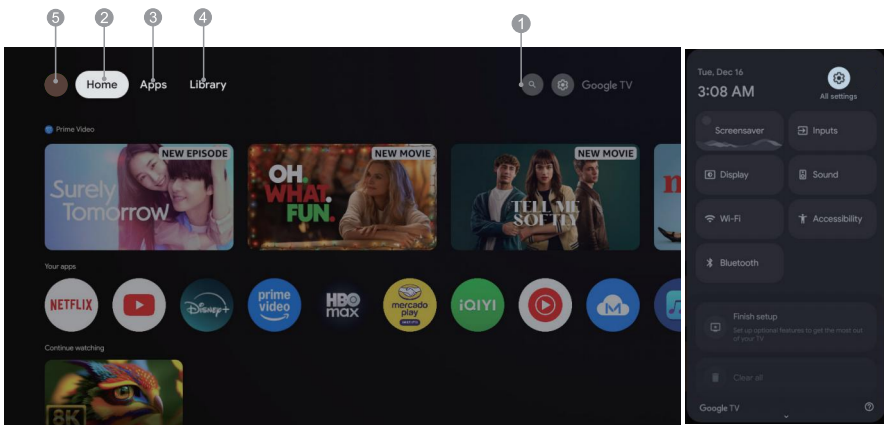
5 2 3 4 1

Home Apps Library Google TV

Prime Video

NEW EPISODE
Surely Tomorrow

NEW MOVIE
OH. WHAT. FUN.

NEW MOVIE
TELL ME SOFTLY

Your apps

NETFLIX

Disney+

prime video

HBO max

mercado play

iQIYI

Continue watching

8K

Tue, Dec 16
3:08 AM
All settings

Screensaver
Inputs
Display
Sound
Wi-Fi
Accessibility
Bluetooth

Finish setup
Set up optional features to get the most out of your TV

Clear all

Google TV